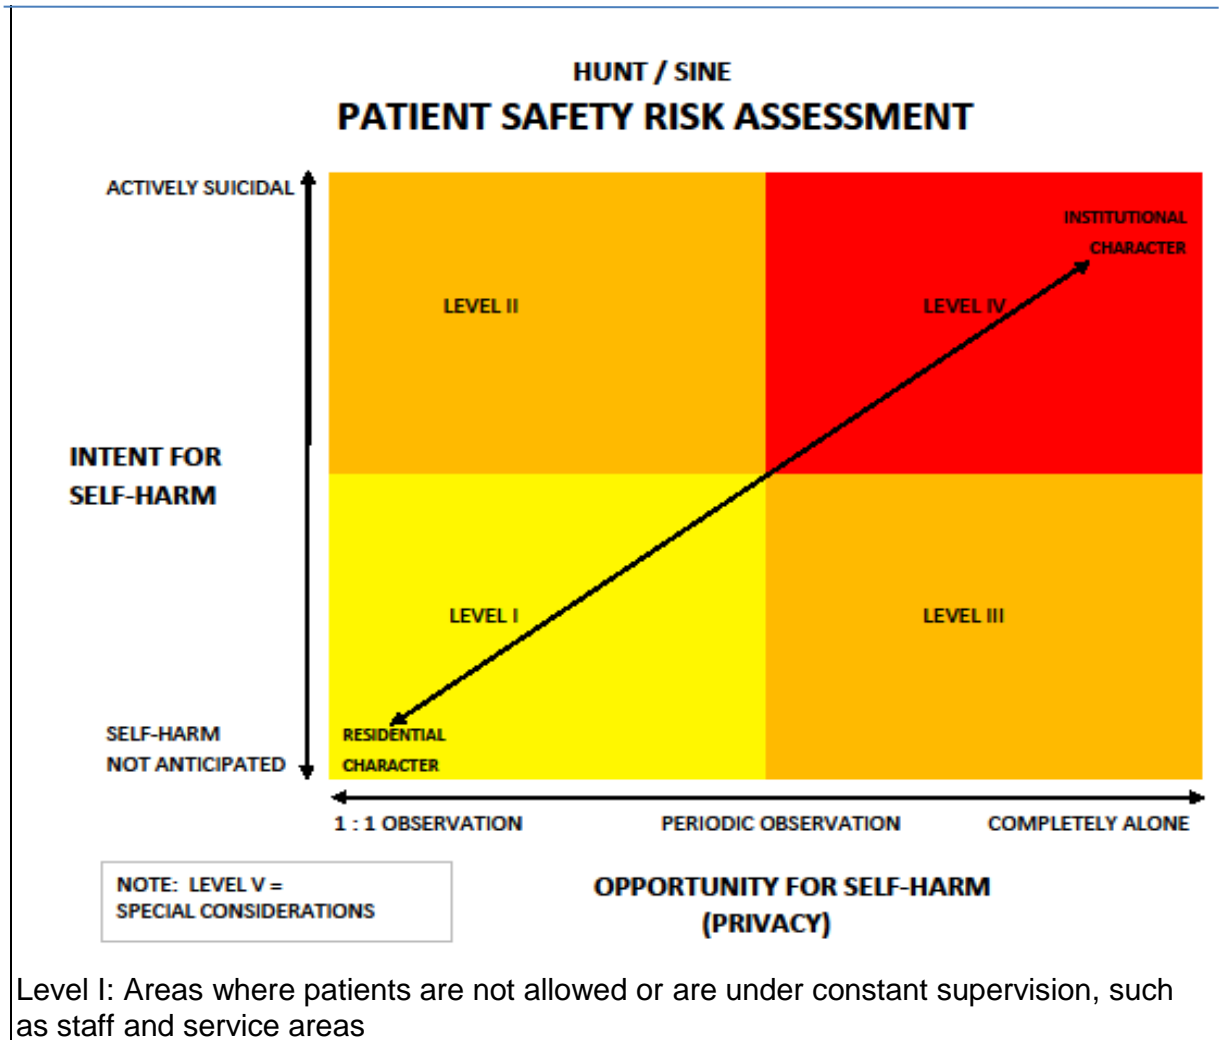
HUNT / SINE

PATIENT SAFETY RISK ASSESSMENT

ACTIVELY SUICIDAL

INTENT FOR SELF-HARM

SELF-HARM NOT ANTICIPATED

LEVEL II

LEVEL IV

INSTITUTIONAL CHARACTER

LEVEL I

LEVEL III

RESIDENTIAL CHARACTER

1 : 1 OBSERVATION

PERIODIC OBSERVATION

COMPLETELY ALONE

NOTE: LEVEL V = SPECIAL CONSIDERATIONS

OPPORTUNITY FOR SELF-HARM (PRIVACY)

Level I: Areas where patients are not allowed or are under constant supervision, such as staff and service areas